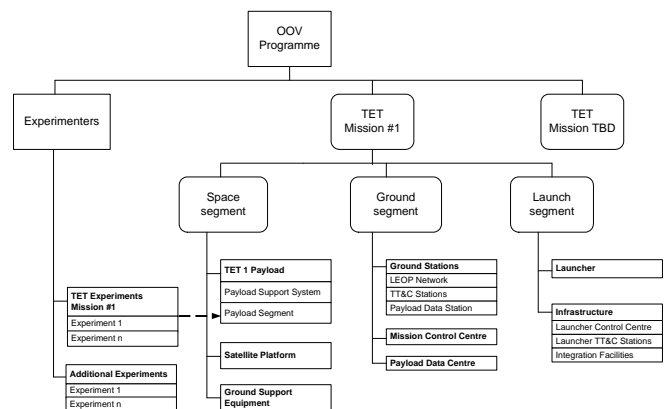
OOV Programme

Experimenters

TET Mission #1

TET Mission TBD

Space segment

Ground segment

Launch segment

TET Experiments Mission #1
Experiment 1
Experiment n

Additional Experiments
Experiment 1
Experiment n

TET 1 Payload
Payload Support System
Payload Segment

Satellite Platform

Ground Support Equipment

Ground Stations
LEOP Network
TT&C Stations
Payload Data Station

Mission Control Centre

Payload Data Centre

Launcher

Infrastructure
Launcher Control Centre
Launcher TT&C Stations
Integration Facilities